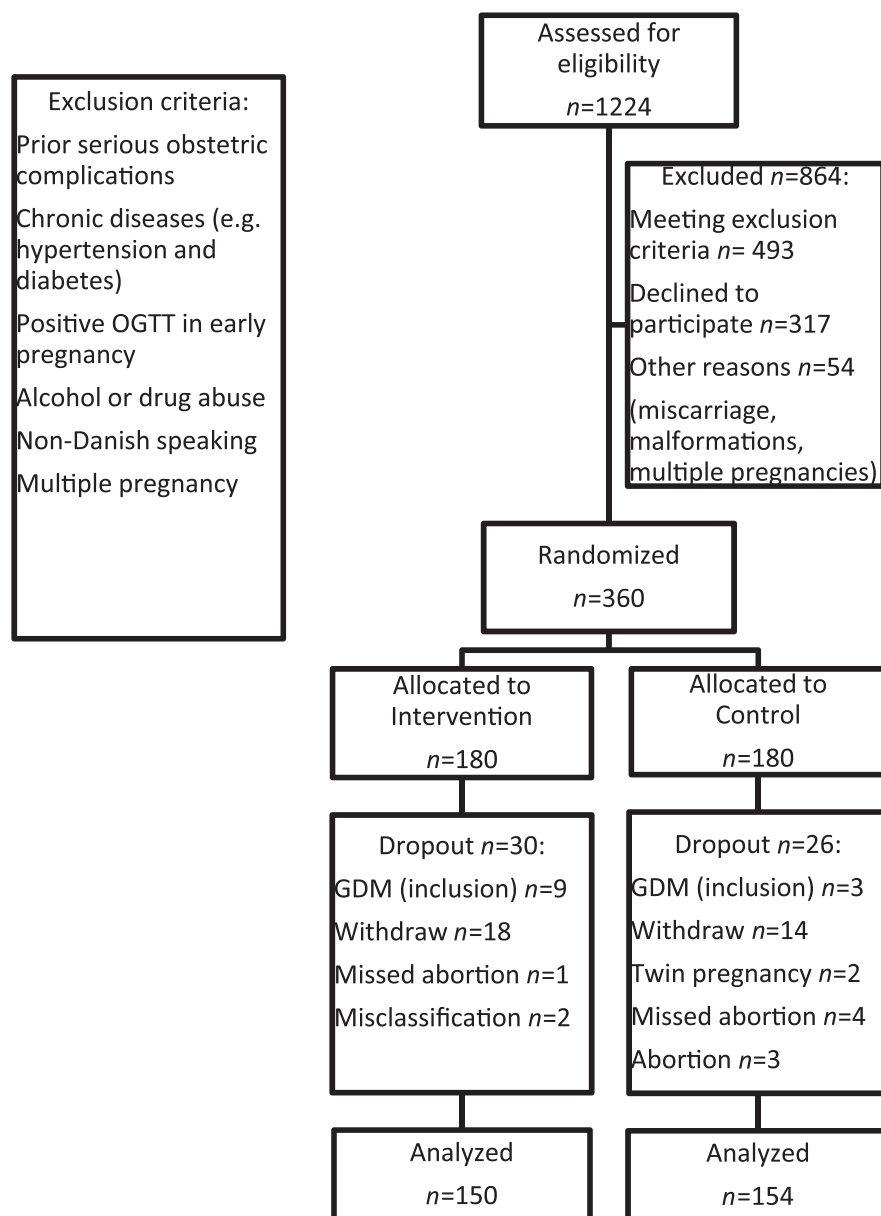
Exclusion criteria:
Prior serious obstetric complications
Chronic diseases (e.g. hypertension and diabetes)
Positive OGTT in early pregnancy
Alcohol or drug abuse
Non-Danish speaking
Multiple pregnancy

Assessed for eligibility
$n$=1224

Excluded $n$=864:
Meeting exclusion criteria $n$= 493
Declined to participate $n$=317
Other reasons $n$=54
(miscarriage, malformations, multiple pregnancies)

Randomized
$n$=360

Allocated to Intervention
$n$=180

Allocated to Control
$n$=180

Dropout $n$=30:
GDM (inclusion) $n$=9
Withdraw $n$=18
Missed abortion $n$=1
Misclassification $n$=2

Dropout $n$=26:
GDM (inclusion) $n$=3
Withdraw $n$=14
Twin pregnancy $n$=2
Missed abortion $n$=4
Abortion $n$=3

Analyzed
$n$=150

Analyzed
$n$=154